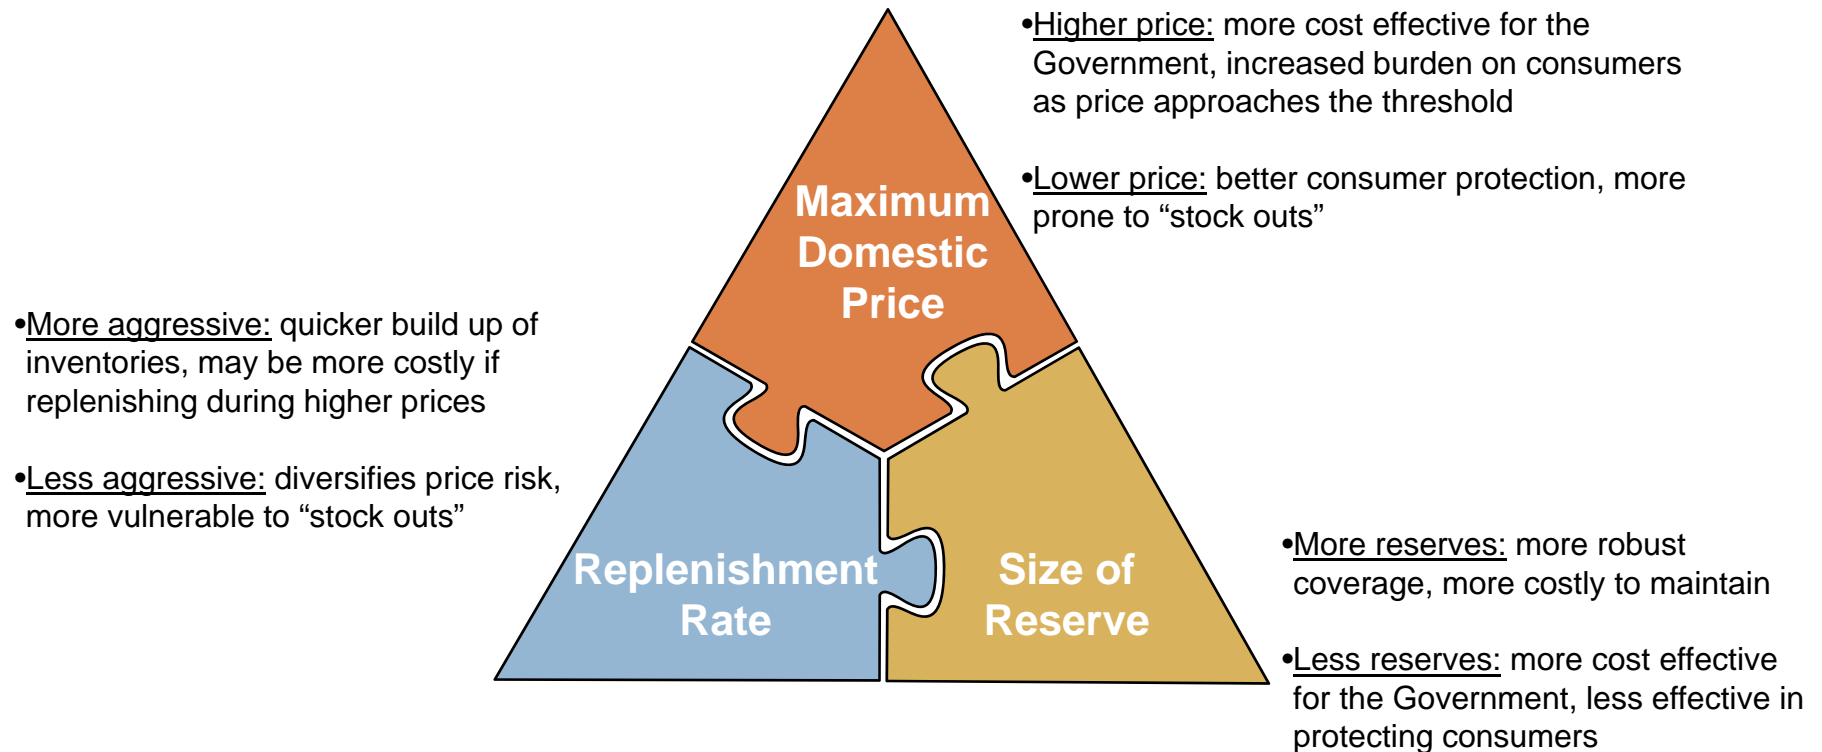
•Higher price: more cost effective for the Government, increased burden on consumers as price approaches the threshold

•Lower price: better consumer protection, more prone to “stock outs”

Maximum Domestic Price

•More aggressive: quicker build up of inventories, may be more costly if replenishing during higher prices

•Less aggressive: diversifies price risk, more vulnerable to “stock outs”

Replenishment Rate

Size of Reserve

•More reserves: more robust coverage, more costly to maintain

•Less reserves: more cost effective for the Government, less effective in protecting consumers